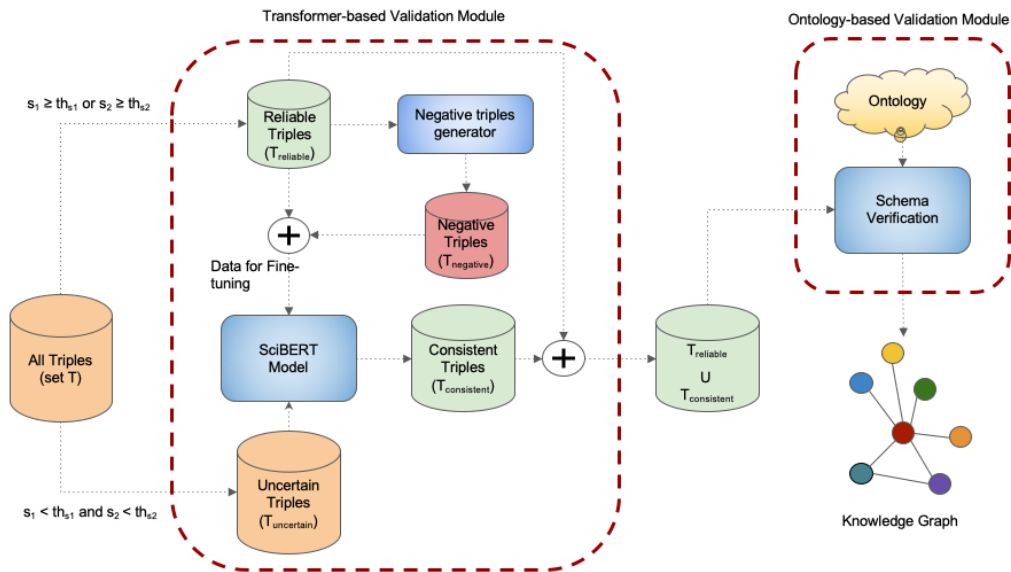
Transformer-based Validation Module

Ontology-based Validation Module

$s_1 \geq th_{s1}$ or $s_2 \geq th_{s2}$

Reliable Triples ($T_{reliable}$)

Negative triples generator

Ontology

Schema Verification

Negative Triples ($T_{negative}$)

Data for Fine-tuning

All Triples (set T)

SciBERT Model

Consistent Triples ($T_{consistent}$)

$T_{reliable}$ U $T_{consistent}$

Uncertain Triples ($T_{uncertain}$)

$s_1 < th_{s1}$ and $s_2 < th_{s2}$

Knowledge Graph